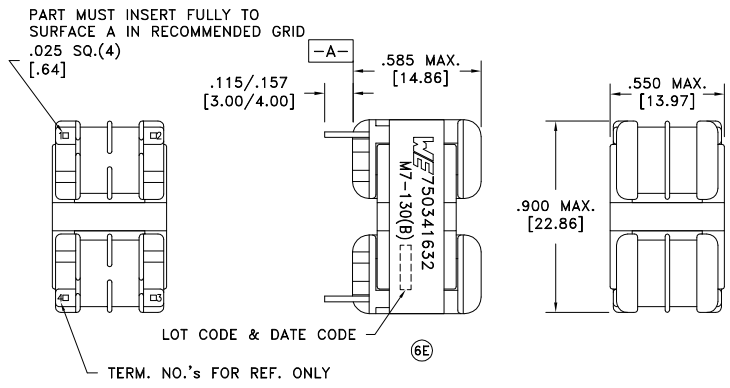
PART MUST INSERT FULLY TO SURFACE A IN RECOMMENDED GRID

.025 SQ.(4)
[.64]

-A-

.115/.157
[3.00/4.00]

.585 MAX.
[14.86]

.550 MAX.
[13.97]

1 2

4 3

WE 750341632
M7-130(B)

.900 MAX.
[22.86]

LOT CODE & DATE CODE

6E

TERM. NO.'s FOR REF. ONLY